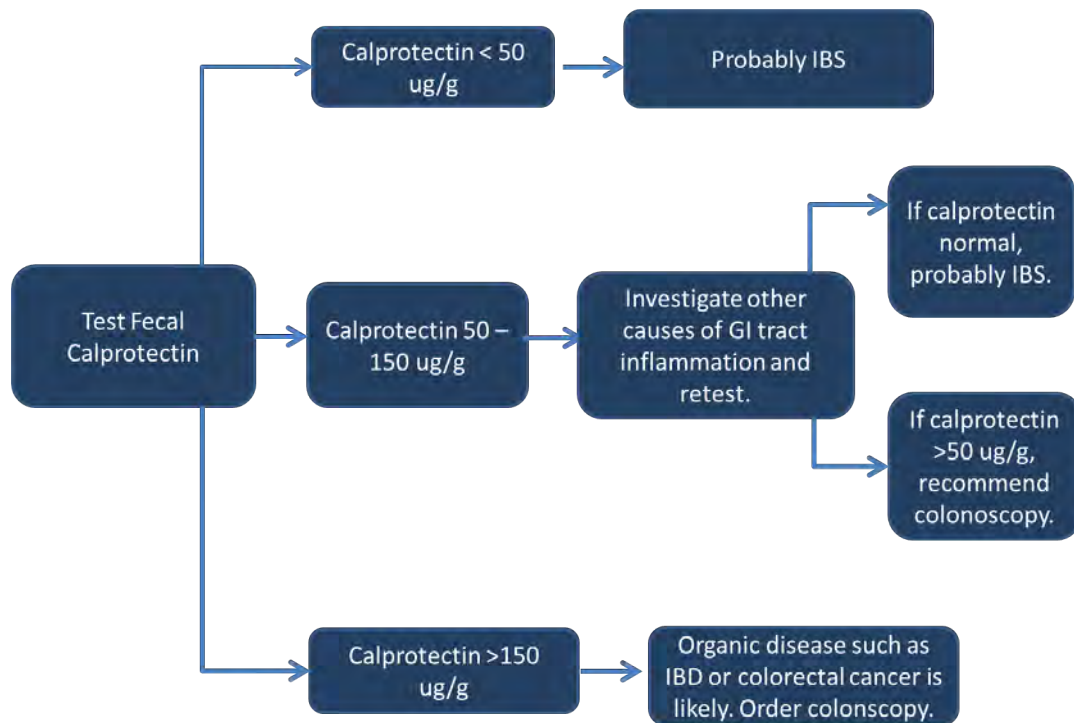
Test Fecal Calprotectin

Calprotectin < 50 ug/g

Probably IBS

Calprotectin 50 – 150 ug/g

Investigate other causes of GI tract inflammation and retest.

If calprotectin normal, probably IBS.

If calprotectin >50 ug/g, recommend colonoscopy.

Calprotectin >150 ug/g

Organic disease such as IBD or colorectal cancer is likely. Order colonscopy.